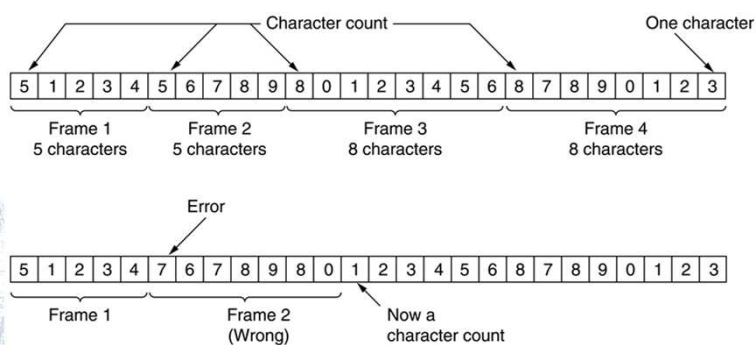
Character count

One character

| 5 | 1 | 2 | 3 | 4 | 5 | 6 | 7 | 8 | 9 | 8 | 0 | 1 | 2 | 3 | 4 | 5 | 6 | 8 | 7 | 8 | 9 | 0 | 1 | 2 | 3 |
|---|---|---|---|---|---|---|---|---|---|---|---|---|---|---|---|---|---|---|---|---|---|---|---|---|---|

Frame 1
5 characters

Frame 2
5 characters

Frame 3
8 characters

Frame 4
8 characters

Error

| 5 | 1 | 2 | 3 | 4 | 7 | 6 | 7 | 8 | 9 | 8 | 0 | 1 | 2 | 3 | 4 | 5 | 6 | 8 | 7 | 8 | 9 | 0 | 1 | 2 | 3 |
|---|---|---|---|---|---|---|---|---|---|---|---|---|---|---|---|---|---|---|---|---|---|---|---|---|---|

Frame 1

Frame 2
(Wrong)

Now a
character count